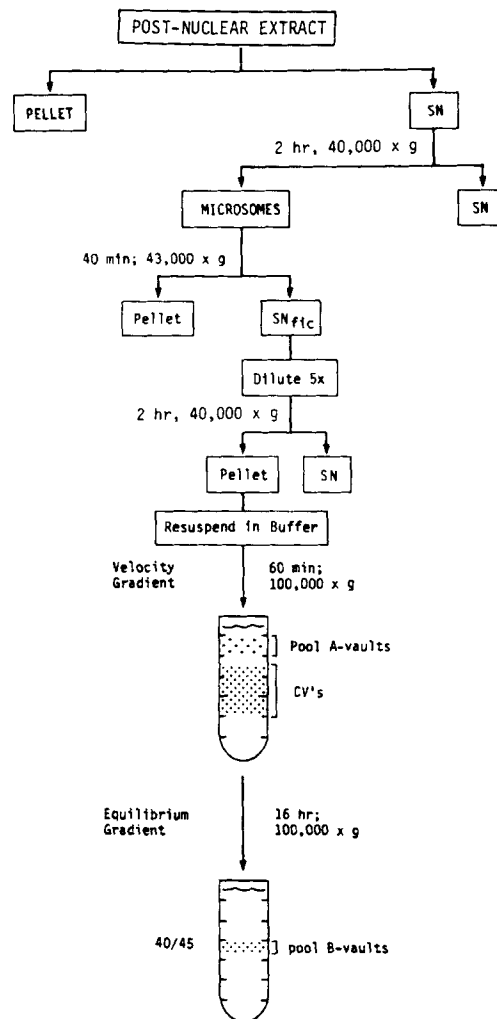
POST-NUCLEAR EXTRACT

PELLET

SN

2 hr, 40,000 x g

MICROSOMES

SN

40 min; 43,000 x g

Pellet

$SN_{fic}$

Dilute 5x

2 hr, 40,000 x g

Pellet

SN

Resuspend in Buffer

Velocity Gradient

60 min; 100,000 x g

Pool A-vaults

CV's

Equilibrium Gradient

16 hr; 100,000 x g

40/45

pool B-vaults